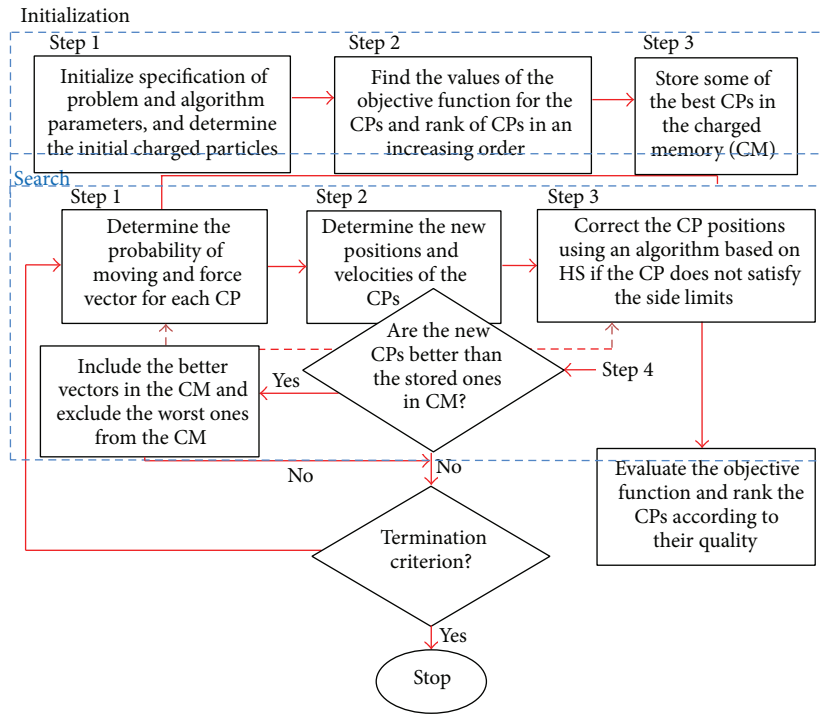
Initialization

Step 1
Initialize specification of problem and algorithm parameters, and determine the initial charged particles

Step 2
Find the values of the objective function for the CPs and rank of CPs in an increasing order

Step 3
Store some of the best CPs in the charged memory (CM)

Search

Step 1
Determine the probability of moving and force vector for each CP

Step 2
Determine the new positions and velocities of the CPs

Step 3
Correct the CP positions using an algorithm based on HS if the CP does not satisfy the side limits

Are the new CPs better than the stored ones in CM?

Step 4

Yes

Include the better vectors in the CM and exclude the worst ones from the CM

No

No

Evaluate the objective function and rank the CPs according to their quality

Termination criterion?

Yes

Stop